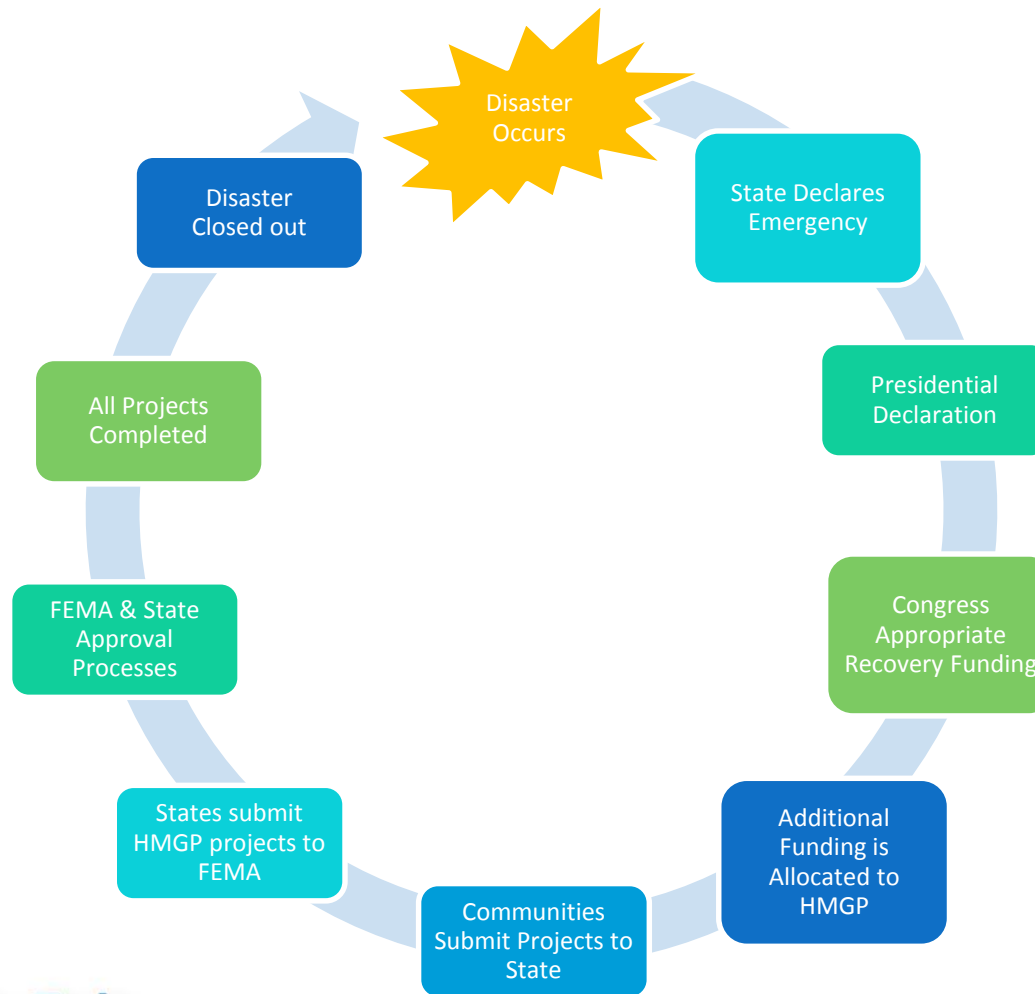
Disaster Occurs

State Declares Emergency

Presidential Declaration

Congress Appropriate Recovery Funding

Additional Funding is Allocated to HMGP

Communities Submit Projects to State

States submit HMGP projects to FEMA

FEMA & State Approval Processes

All Projects Completed

Disaster Closed out